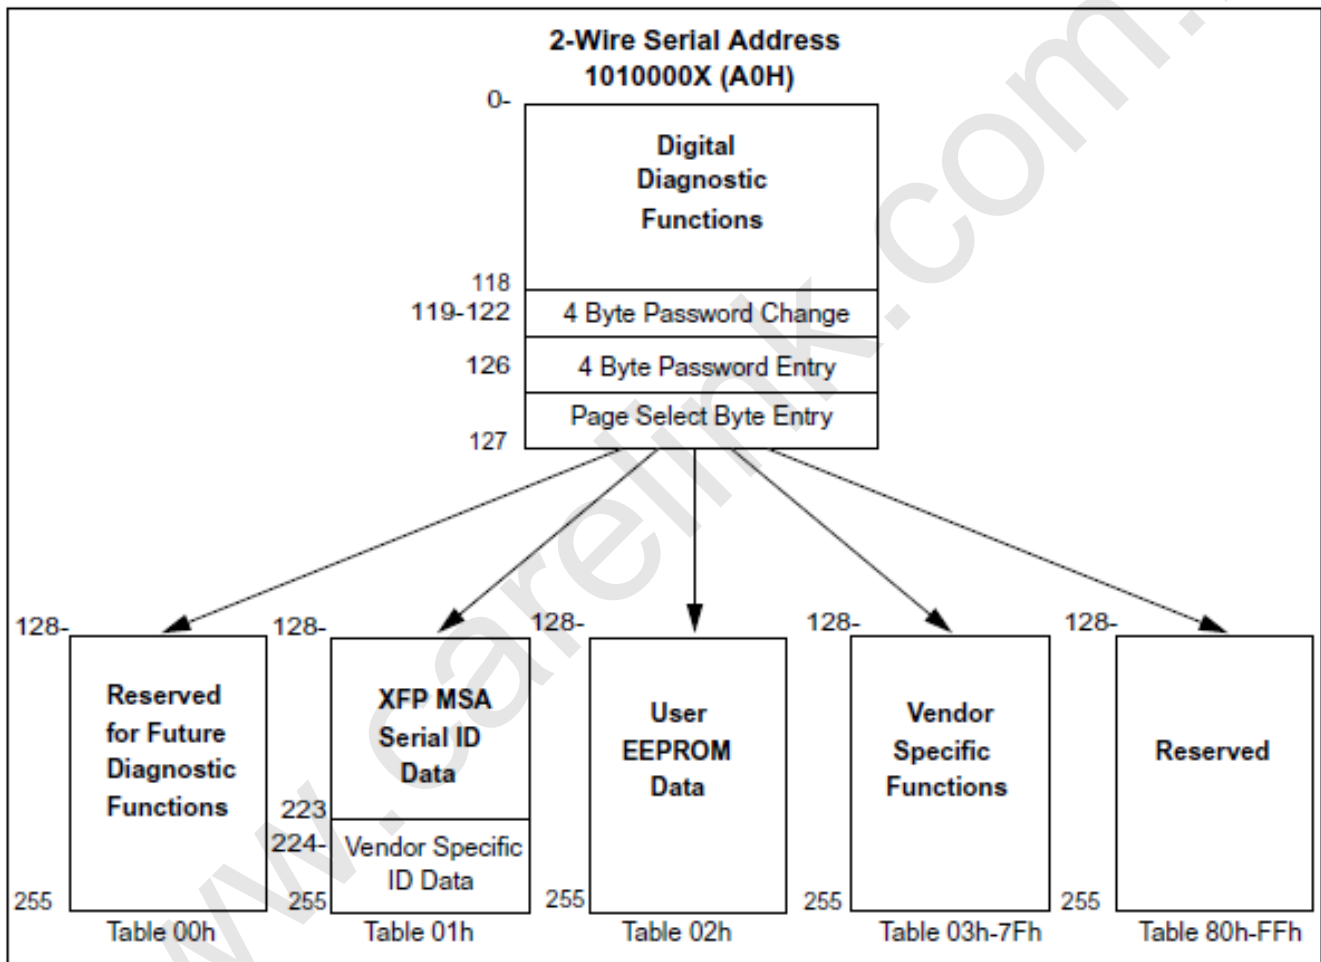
2-Wire Serial Address
1010000X (A0H)

0-

Digital Diagnostic Functions

118

119-122 4 Byte Password Change

126 4 Byte Password Entry

Page Select Byte Entry

127

128-
Reserved for Future Diagnostic Functions
255
Table 00h

128-
XFP MSA Serial ID Data
223
224- Vendor Specific ID Data
255
Table 01h

128-
User EEPROM Data
255
Table 02h

128-
Vendor Specific Functions
255
Table 03h-7Fh

128-
Reserved
255
Table 80h-FFh

www.carelink.com.